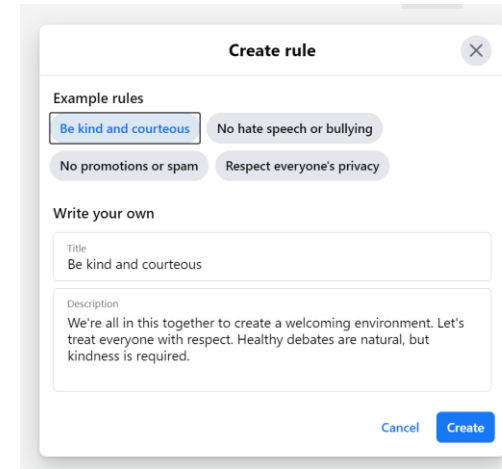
Create rule

×

Example rules

Be kind and courteous

No hate speech or bullying

No promotions or spam

Respect everyone's privacy

Write your own

Title
Be kind and courteous

Description
We're all in this together to create a welcoming environment. Let's treat everyone with respect. Healthy debates are natural, but kindness is required.

Cancel

Create